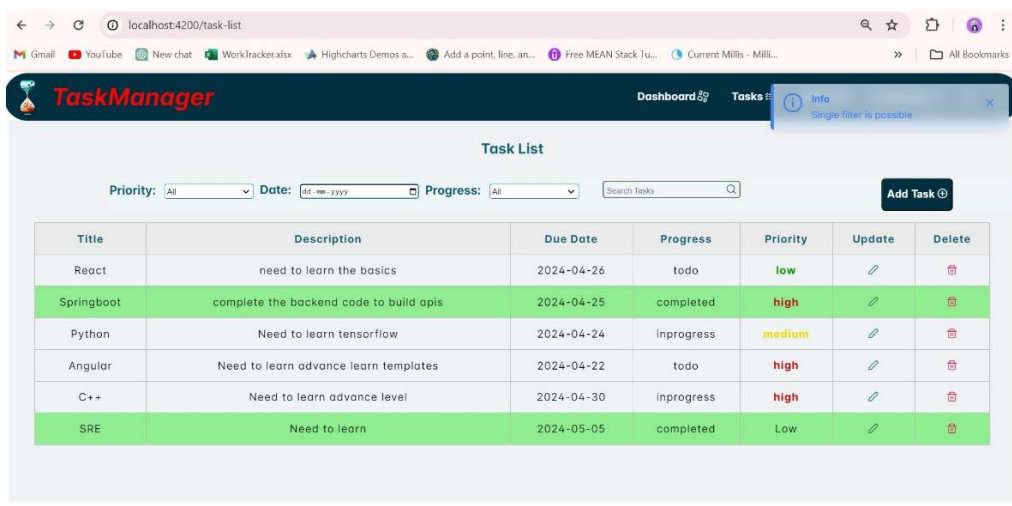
localhost:4200/task-list

Gmail YouTube New chat WorkTracker.xlsx Highcharts Demos a... Add a point, line, an... Free MEAN Stack Tu... Current Millis - Milli... » All Bookmarks

TaskManager

Dashboard Tasks

Info
Single filter is possible

Task List

Priority: All Date: dd-mm-yyyy Progress: All Search Tasks

Add Task

| Title | Description | Due Date | Progress | Priority | Update | Delete |
|---|---|---|---|---|---|---|
| React | need to learn the basics | 2024-04-26 | todo | low | | |
| Springboot | complete the backend code to build apis | 2024-04-25 | completed | high | | |
| Python | Need to learn tensorflow | 2024-04-24 | inprogress | medium | | |
| Angular | Need to learn advance learn templates | 2024-04-22 | todo | high | | |
| C++ | Need to learn advance level | 2024-04-30 | inprogress | high | | |
| SRE | Need to learn | 2024-05-05 | completed | Low | | |